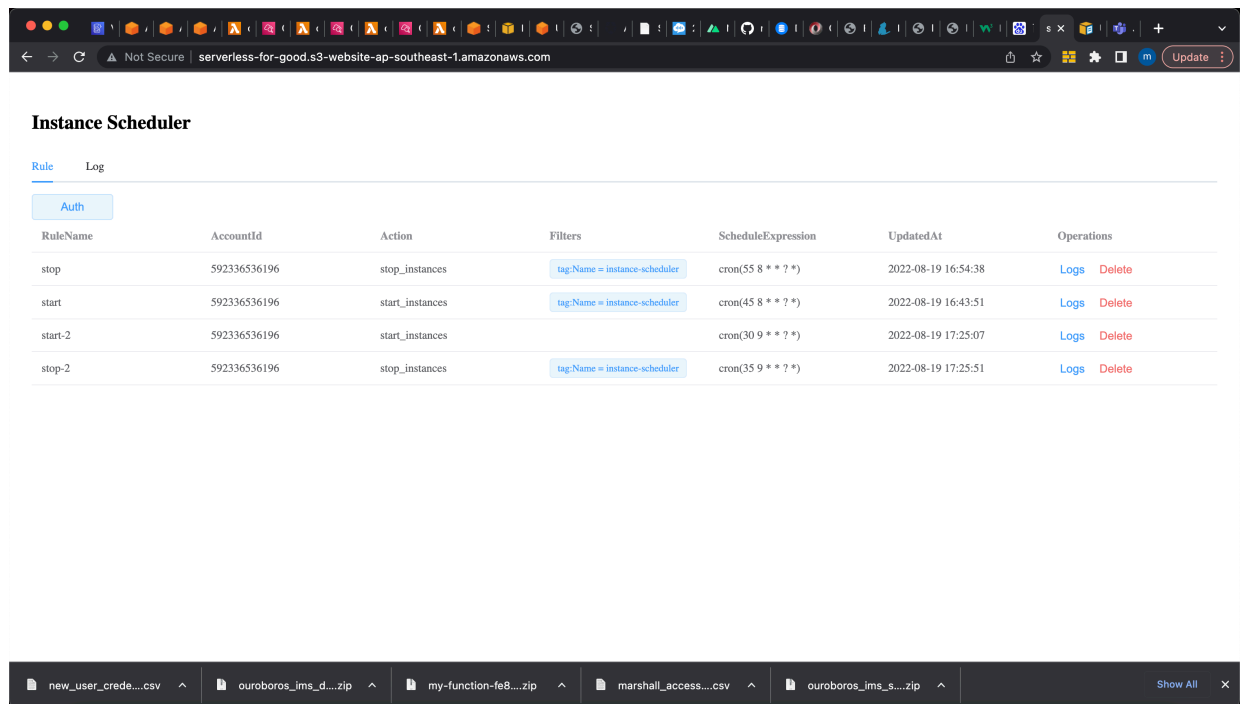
Not Secure | serverless-for-good.s3-website-ap-southeast-1.amazonaws.com

Update

Instance Scheduler

Rule Log

Auth

| RuleName | AccountId | Action | Filters | ScheduleExpression | UpdatedAt | Operations |
|---|---|---|---|---|---|---|
| stop | 592336536196 | stop_instances | tag:Name = instance-scheduler | cron(55 8 * * ? *) | 2022-08-19 16:54:38 | Logs Delete |
| start | 592336536196 | start_instances | tag:Name = instance-scheduler | cron(45 8 * * ? *) | 2022-08-19 16:43:51 | Logs Delete |
| start-2 | 592336536196 | start_instances | | cron(30 9 * * ? *) | 2022-08-19 17:25:07 | Logs Delete |
| stop-2 | 592336536196 | stop_instances | tag:Name = instance-scheduler | cron(35 9 * * ? *) | 2022-08-19 17:25:51 | Logs Delete |

new_user_crede....csv ouroboros_ims_d....zip my-function-fe8....zip marshall_access....csv ouroboros_ims_s....zip Show All